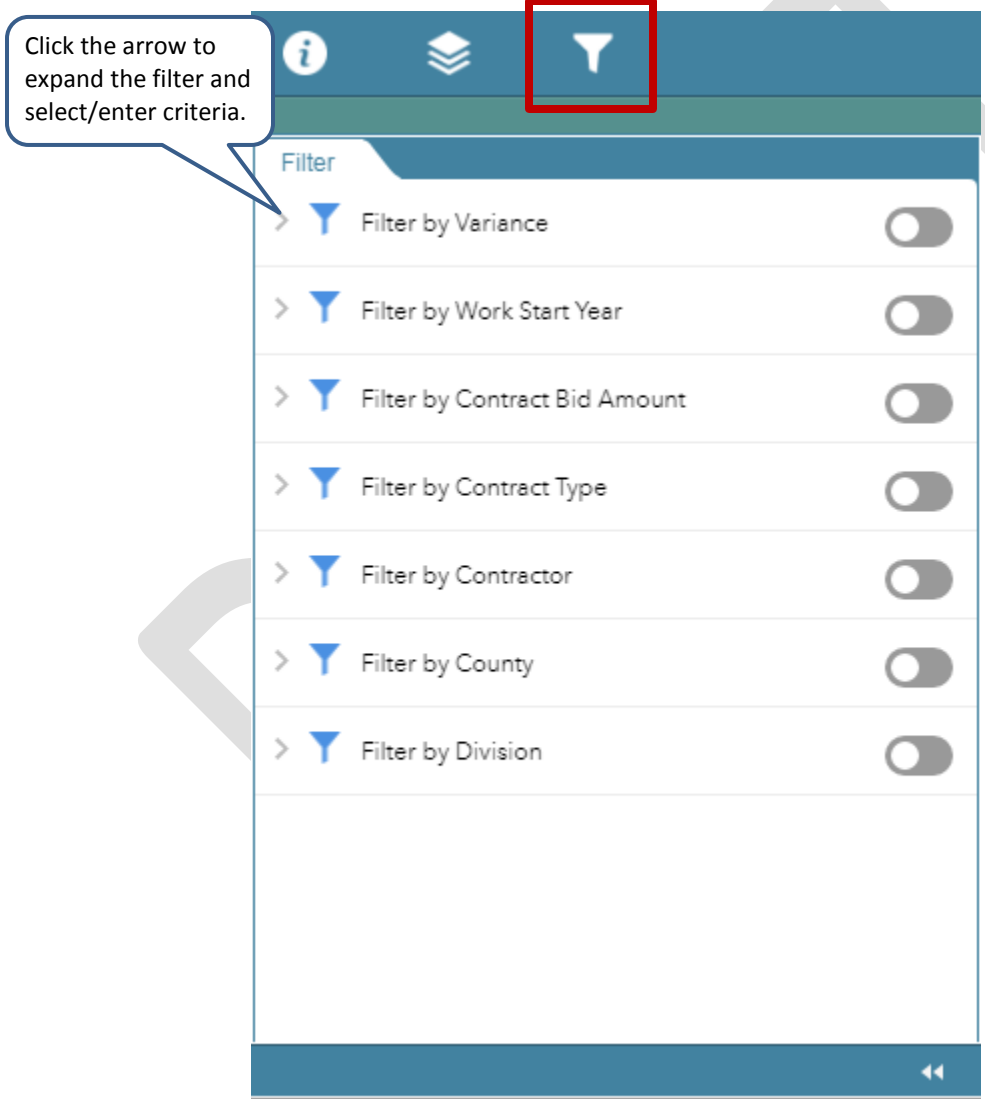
Click the arrow to expand the filter and select/enter criteria.

Filter

Filter by Variance

Filter by Work Start Year

Filter by Contract Bid Amount

Filter by Contract Type

Filter by Contractor

Filter by County

Filter by Division